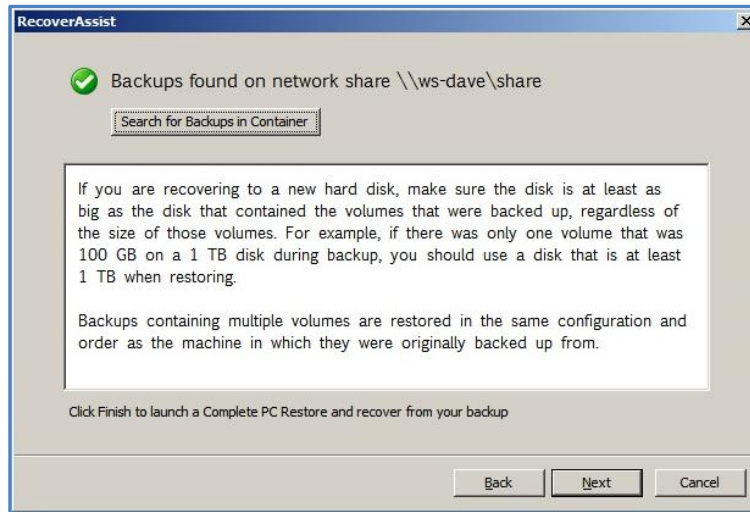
RecoverAssist

×

Backups found on network share \\ws-dave\share

Search for Backups in Container

If you are recovering to a new hard disk, make sure the disk is at least as big as the disk that contained the volumes that were backed up, regardless of the size of those volumes. For example, if there was only one volume that was 100 GB on a 1 TB disk during backup, you should use a disk that is at least 1 TB when restoring.

Backups containing multiple volumes are restored in the same configuration and order as the machine in which they were originally backed up from.

Click Finish to launch a Complete PC Restore and recover from your backup

Back

Next

Cancel